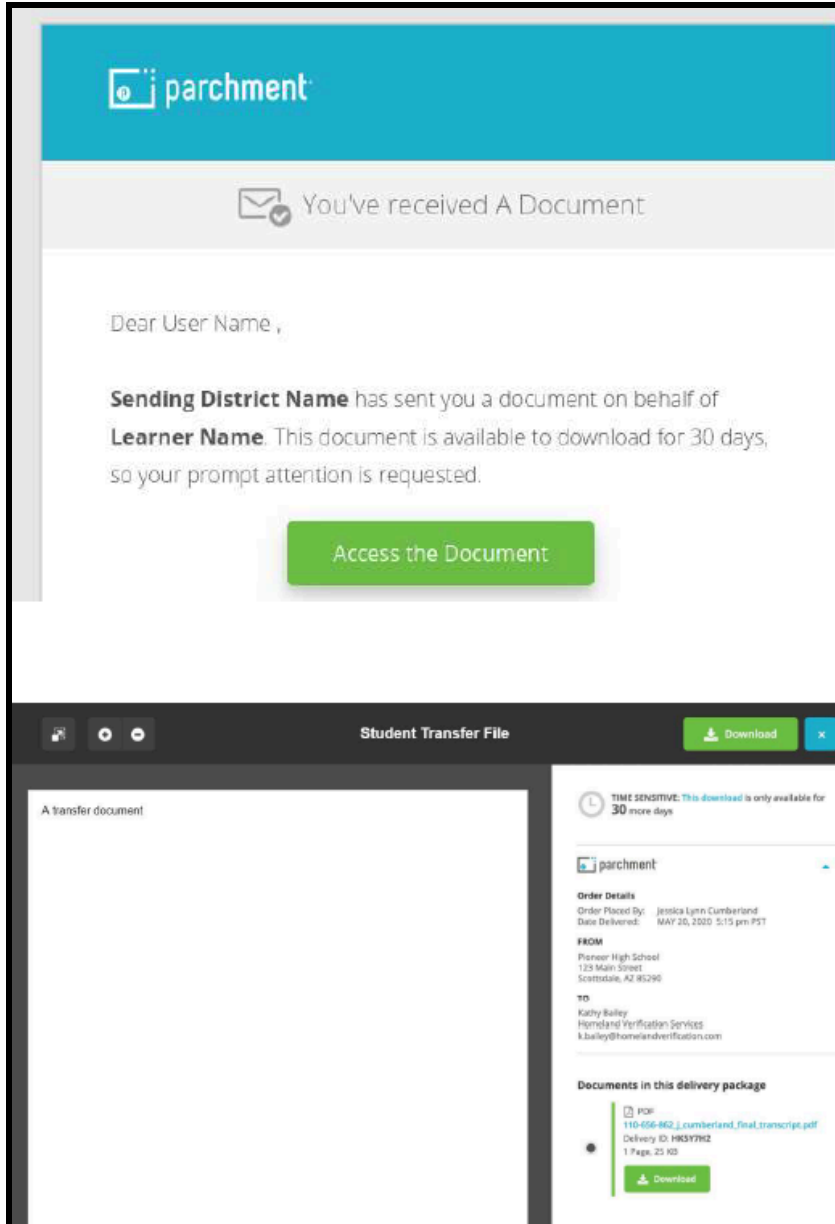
parchment

You've received A Document

Dear User Name ,

**Sending District Name** has sent you a document on behalf of **Learner Name**. This document is available to download for 30 days, so your prompt attention is requested.

Access the Document

Student Transfer File

Download

×

A transfer document

TIME SENSITIVE: This download is only available for 30 more days

parchment

Order Details
Order Placed By: Jessica Lynn Cumberland
Date Delivered: MAY 20, 2020 5:15 pm PST

FROM
Pioneer High School
123 Main Street
Scottsdale, AZ 85290

TO
Kathy Bailey
Homeland Verification Services
k.bailey@homelandverification.com

Documents in this delivery package

PDF
110-656-862_j_cumberland_final_transcript.pdf
Delivery ID: HKSY7H2
1 Page, 25 KB

Download